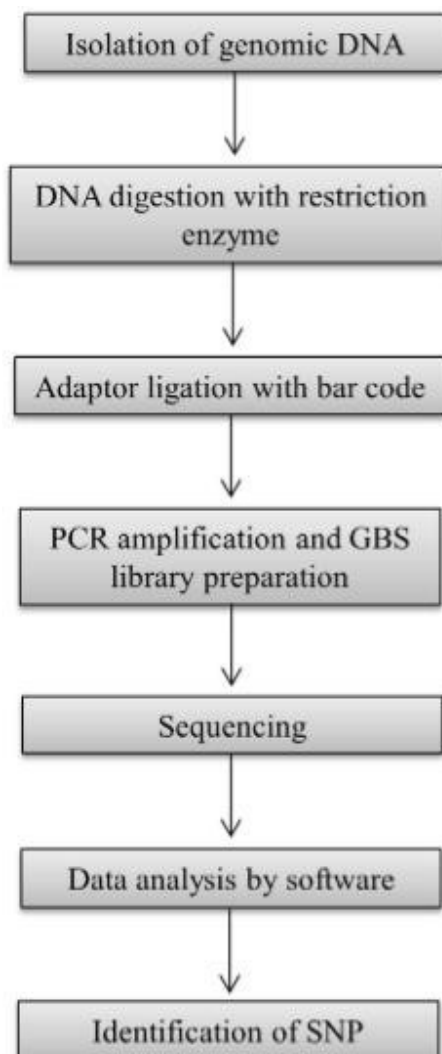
Isolation of genomic DNA

DNA digestion with restriction enzyme

Adaptor ligation with bar code

PCR amplification and GBS library preparation

Sequencing

Data analysis by software

Identification of SNP